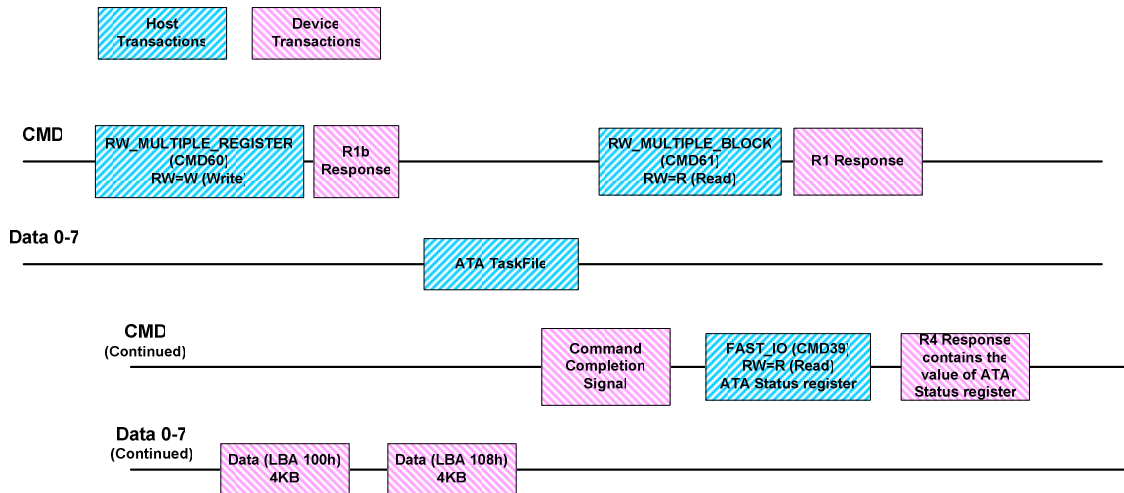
Host Transactions

Device Transactions

CMD

RW_MULTIPLE_REGISTER (CMD60) RW=W (Write)

R1b Response

RW_MULTIPLE_BLOCK (CMD61) RW=R (Read)

R1 Response

Data 0-7

ATA TaskFile

CMD (Continued)

Command Completion Signal

FAST_IO (CMD39) RW=R (Read) ATA Status register

R4 Response contains the value of ATA Status register

Data 0-7 (Continued)

Data (LBA 100h) 4KB

Data (LBA 108h) 4KB